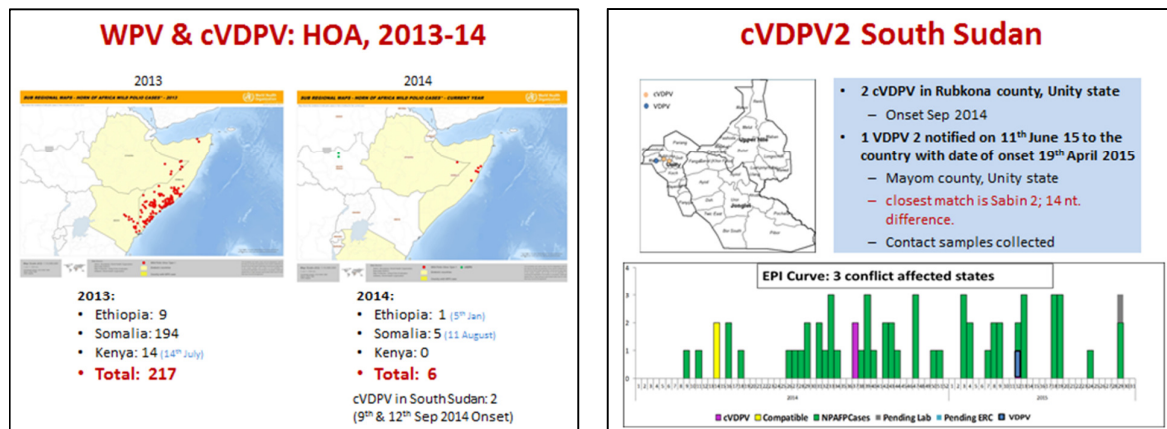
WPV & cVDPV: HOA, 2013-14

2013

2014

SUB REGIONAL MAPS - HORN OF AFRICA WILD POLIO CASES - 2013

SUB REGIONAL MAPS - HORN OF AFRICA WILD POLIO CASES - CURRENT YEAR

2013:
• Ethiopia: 9
• Somalia: 194
• Kenya: 14 (14th July)
• Total: 217

2014:
• Ethiopia: 1 (5th Jan)
• Somalia: 5 (11 August)
• Kenya: 0
• Total: 6

cVDPV in South Sudan: 2 (9th & 12th Sep 2014 Onset)

cVDPV2 South Sudan

cVDPV
VDPV

Unity
Jonglei

• 2 cVDPV in Rubkona county, Unity state
– Onset Sep 2014
• 1 VDPV 2 notified on 11th June 15 to the country with date of onset 19th April 2015
– Mayom county, Unity state
– closest match is Sabin 2; 14 nt. difference.
– Contact samples collected

EPI Curve: 3 conflict affected states

3
2
1
0

2014
2015

cVDPV Compatible NPAFPCases Pending Lab Pending ERC VDPV